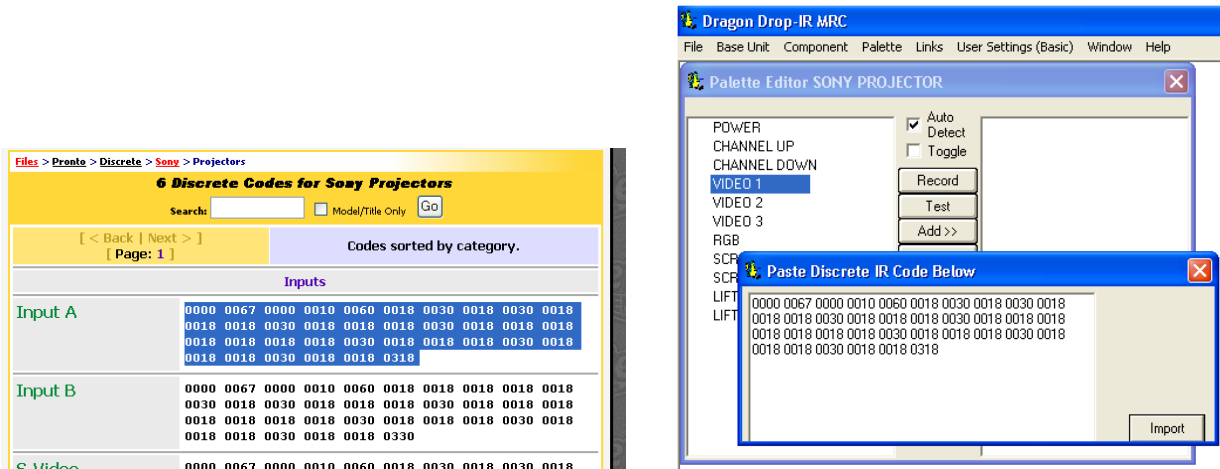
Files > Pronto > Discrete > Sony > Projectors

6 Discrete Codes for Sony Projectors

Search: Model/Title Only Go

[ < Back | Next > ]
[ Page: 1 ]

Codes sorted by category.

Inputs

| Input A | 0000 0067 0000 0010 0060 0018 0030 0018 0030 0018 0018 0018 0030 0018 0018 0030 0018 0018 0018 0018 0018 0018 0030 0018 0018 0018 0030 0018 0018 0018 0030 0018 0018 0318 |
|---|---|
| Input B | 0000 0067 0000 0010 0060 0018 0018 0018 0018 0018 0030 0018 0030 0018 0018 0018 0030 0018 0018 0018 0018 0018 0018 0018 0030 0018 0018 0018 0030 0018 0018 0018 0030 0018 0018 0330 |
| S Video | 0000 0067 0000 0010 0060 0018 0030 0018 0030 0018 |

Dragon Drop-IR MRC

File Base Unit Component Palette Links User Settings (Basic) Window Help

Palette Editor SONY PROJECTOR

POWER
CHANNEL UP
CHANNEL DOWN
VIDEO 1
VIDEO 2
VIDEO 3
RGB
SCR
SCR
LIFT
LIFT

Auto Detect
Toggle
Record
Test
Add >>

Paste Discrete IR Code Below

0000 0067 0000 0010 0060 0018 0030 0018 0030 0018 0018 0018 0030 0018 0018 0030 0018 0018 0018 0018 0018 0018 0030 0018 0018 0018 0030 0018 0018 0018 0030 0018 0018 0318

Import